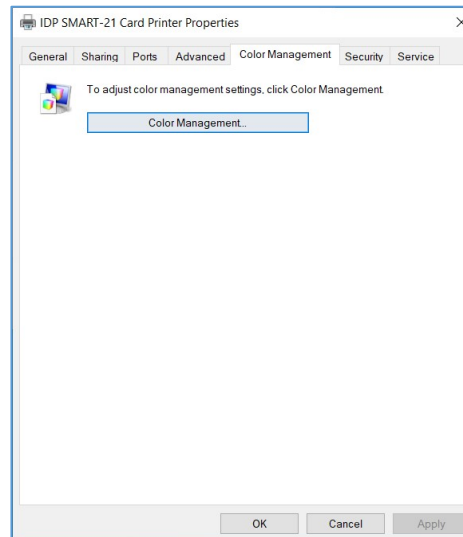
IDP SMART-21 Card Printer Properties

×

General | Sharing | Ports | Advanced | Color Management | Security | Service

To adjust color management settings, click Color Management.

Color Management...

OK | Cancel | Apply